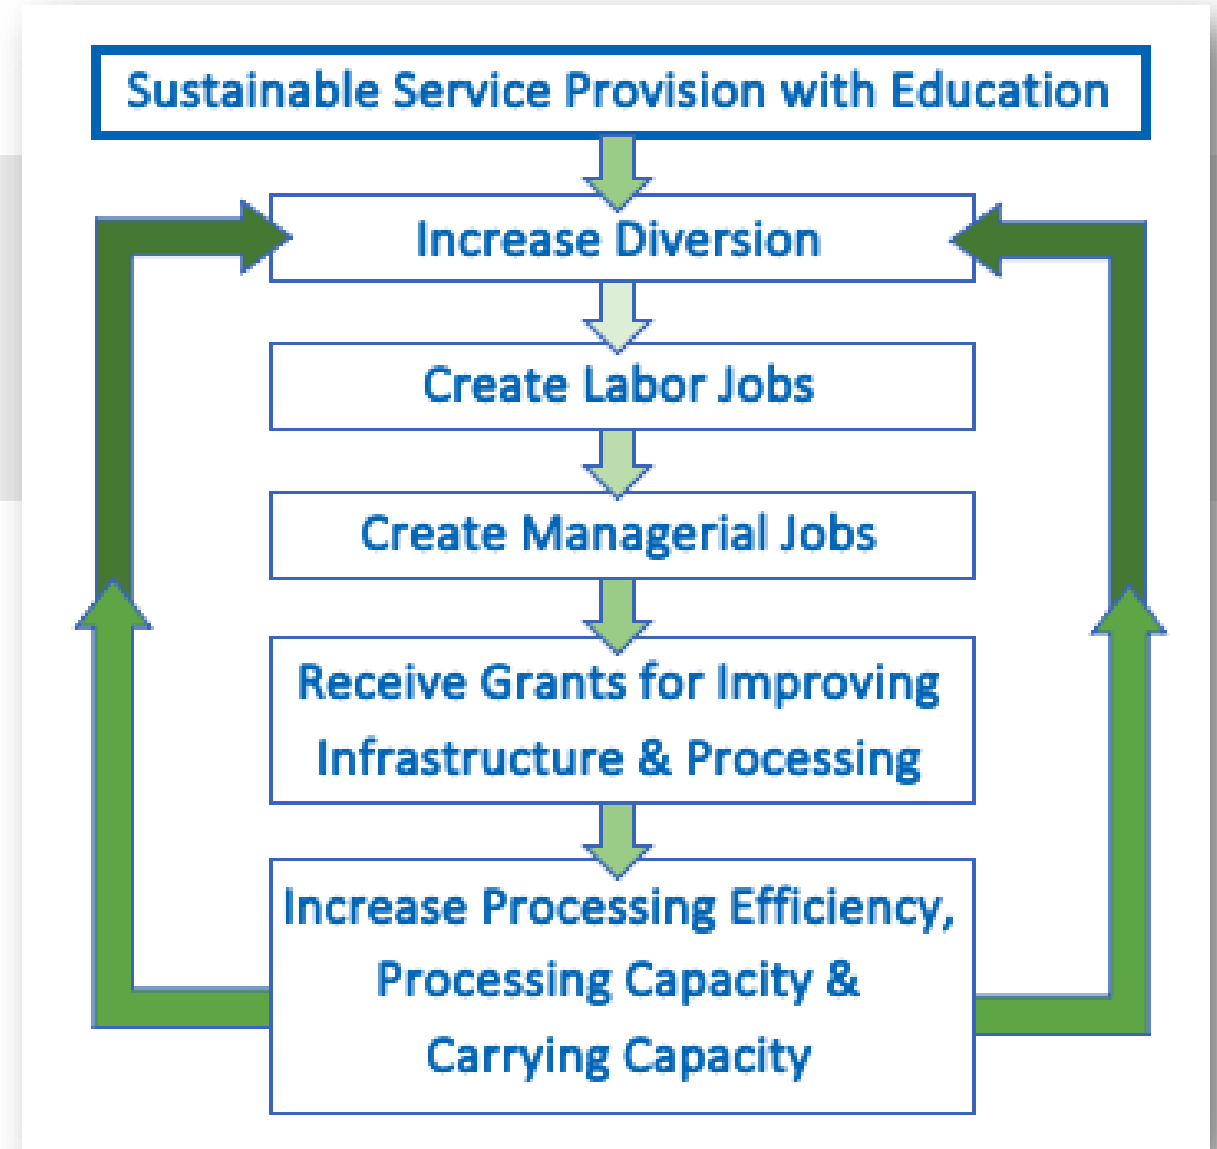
Sustainable Service Provision with Education

Increase Diversion

Create Labor Jobs

Create Managerial Jobs

Receive Grants for Improving Infrastructure & Processing

Increase Processing Efficiency, Processing Capacity & Carrying Capacity